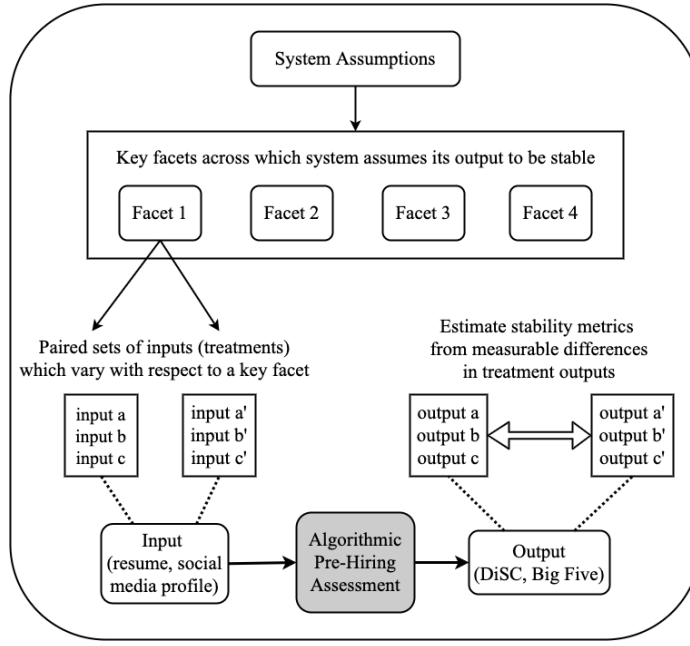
System Assumptions

Key facets across which system assumes its output to be stable

Facet 1

Facet 2

Facet 3

Facet 4

Paired sets of inputs (treatments) which vary with respect to a key facet

input a
input b
input c

input a'
input b'
input c'

Estimate stability metrics from measurable differences in treatment outputs

output a
output b
output c

output a'
output b'
output c'

Input (resume, social media profile)

Algorithmic Pre-Hiring Assessment

Output (DiSC, Big Five)